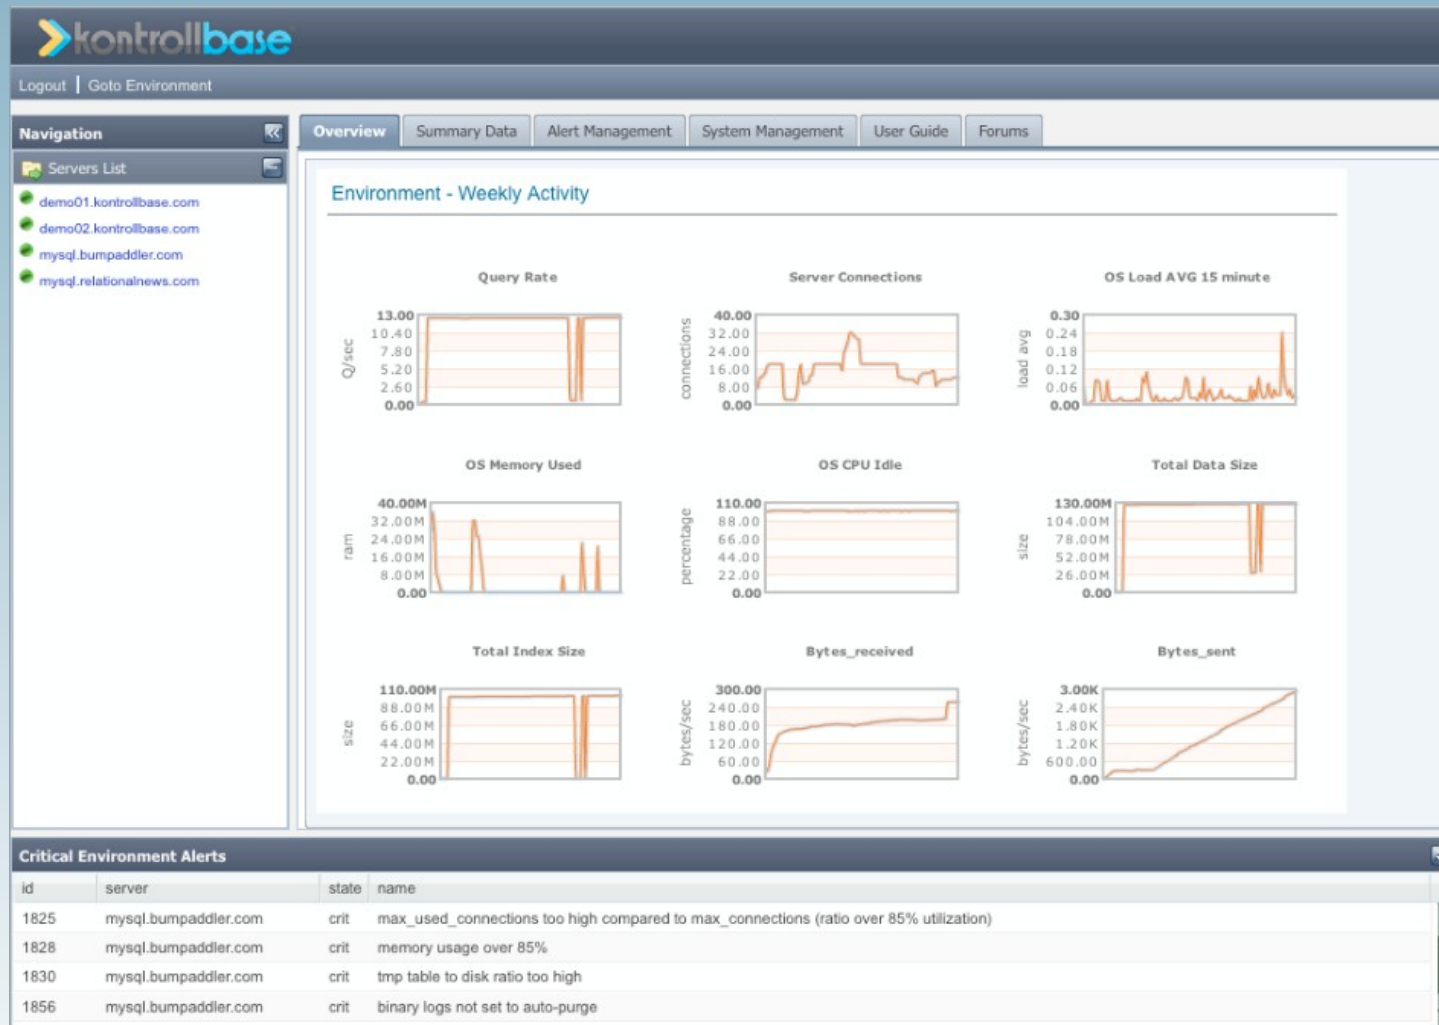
kontrollbase

Logout | Goto Environment

Navigation

Servers List

demo01.kontrollbase.com
demo02.kontrollbase.com
mysql.bumpaddler.com
mysql.relationalnews.com

Overview | Summary Data | Alert Management | System Management | User Guide | Forums

Environment - Weekly Activity

Query Rate

Q/sec
13.00
10.40
7.80
5.20
2.60
0.00

Server Connections

connections
40.00
32.00
24.00
16.00
8.00
0.00

OS Load AVG 15 minute

load avg
0.30
0.24
0.18
0.12
0.06
0.00

OS Memory Used

ram
40.00M
32.00M
24.00M
16.00M
8.00M
0.00

OS CPU Idle

percentage
110.00
88.00
66.00
44.00
22.00
0.00

Total Data Size

size
130.00M
104.00M
78.00M
52.00M
26.00M
0.00

Total Index Size

size
110.00M
88.00M
66.00M
44.00M
22.00M
0.00

Bytes_received

bytes/sec
300.00
240.00
180.00
120.00
60.00
0.00

Bytes_sent

bytes/sec
3.00K
2.40K
1.80K
1.20K
600.00
0.00

Critical Environment Alerts

| id | server | state | name |
|---|---|---|---|
| 1825 | mysql.bumpaddler.com | crit | max_used_connections too high compared to max_connections (ratio over 85% utilization) |
| 1828 | mysql.bumpaddler.com | crit | memory usage over 85% |
| 1830 | mysql.bumpaddler.com | crit | tmp table to disk ratio too high |
| 1856 | mysql.bumpaddler.com | crit | binary logs not set to auto-purge |